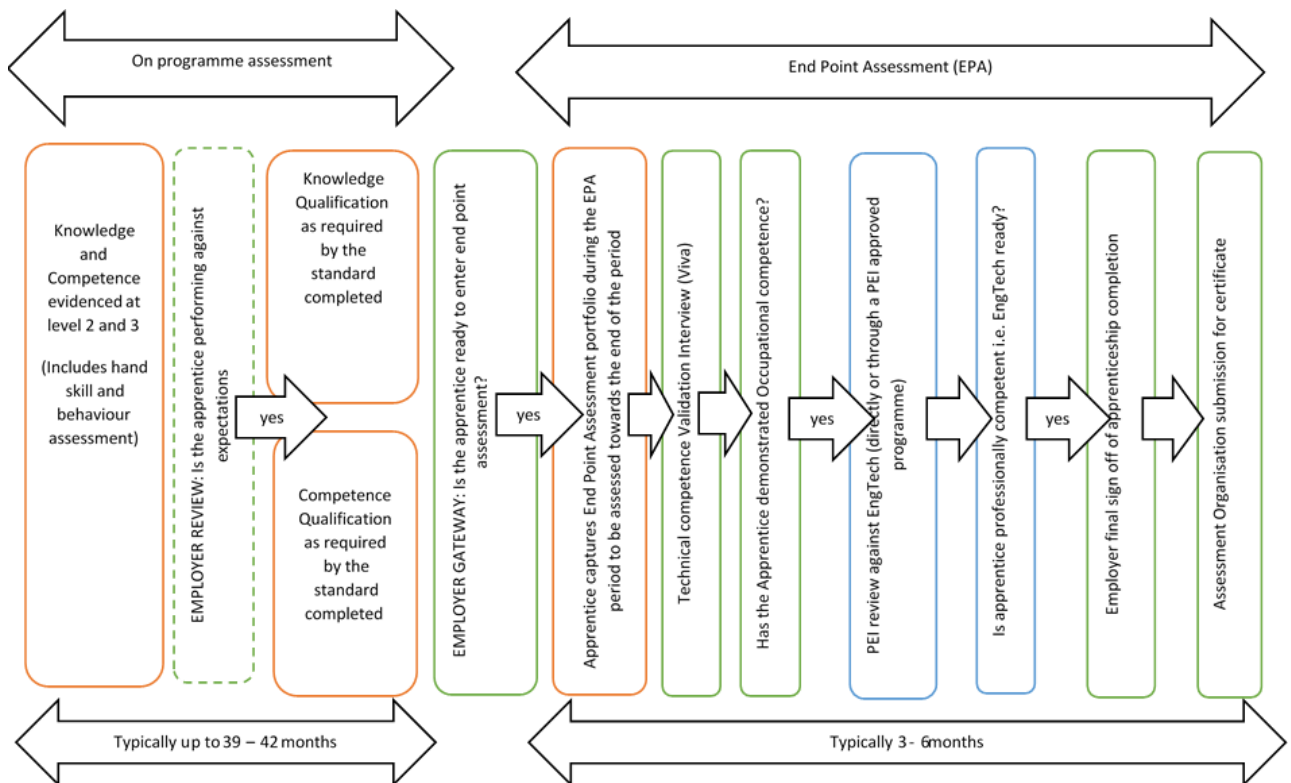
On programme assessment

End Point Assessment (EPA)

Knowledge and Competence evidenced at level 2 and 3

(Includes hand skill and behaviour assessment)

EMPLOYER REVIEW: Is the apprentice performing against expectations

yes

Knowledge Qualification as required by the standard completed

Competence Qualification as required by the standard completed

EMPLOYER GATEWAY: Is the apprentice ready to enter end point assessment?

yes

Apprentice captures End Point Assessment portfolio during the EPA period to be assessed towards the end of the period

Technical competence Validation Interview (Viva)

Has the Apprentice demonstrated Occupational competence?

yes

PEI review against EngTech (directly or through a PEI approved programme)

Is apprentice professionally competent i.e. EngTech ready?

yes

Employer final sign off of apprenticeship completion

Assessment Organisation submission for certificate

Typically up to 39 – 42 months

Typically 3 - 6months